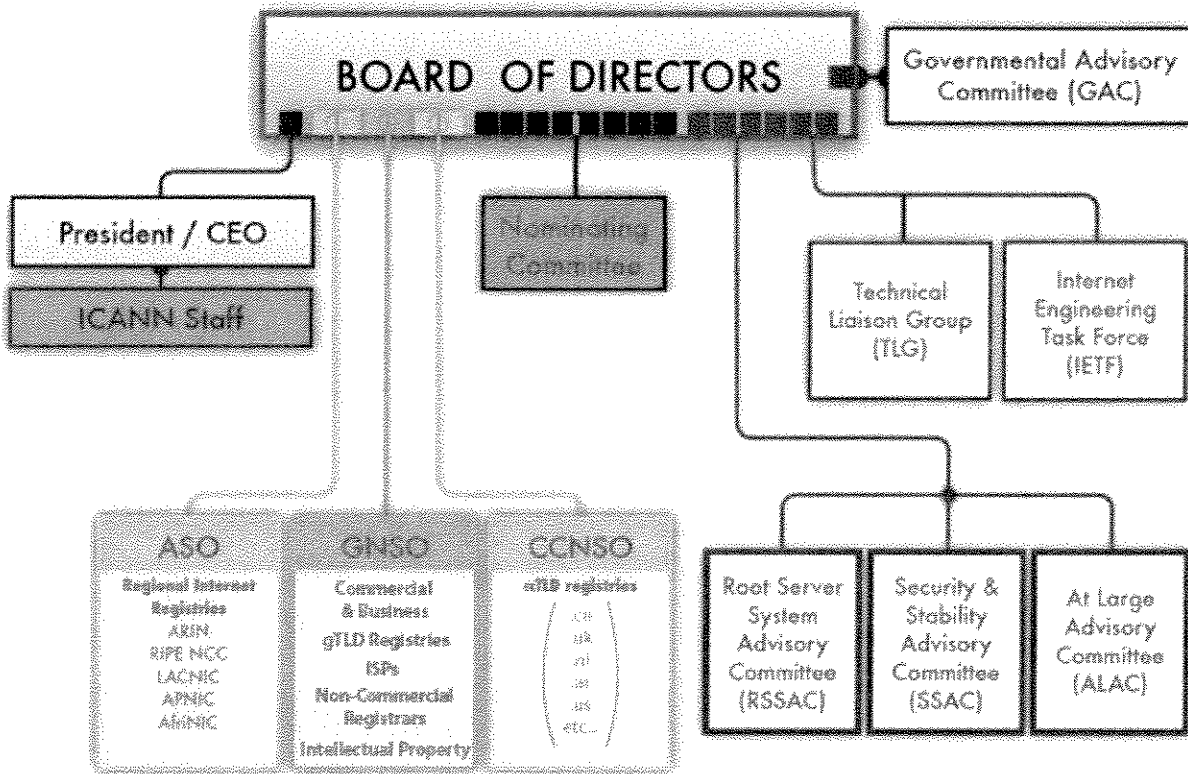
BOARD OF DIRECTORS

Governmental Advisory Committee (GAC)

President / CEO

ICANN Staff

Nominating Committee

Technical Liaison Group (TLG)

Internet Engineering Task Force (IETF)

ASO
Regional Internet Registries
ARIN
RIPE NCC
LACNIC
APNIC
AfriNIC

GNSO
Commercial & Business
gTLD Registries
ISPs
Non-Commercial
Registrars
Intellectual Property

CCNSO
ccTLD registries
.ca
.uk
.nl
.ae
.us
etc...

Root Server System Advisory Committee (RSSAC)

Security & Stability Advisory Committee (SSAC)

At Large Advisory Committee (ALAC)